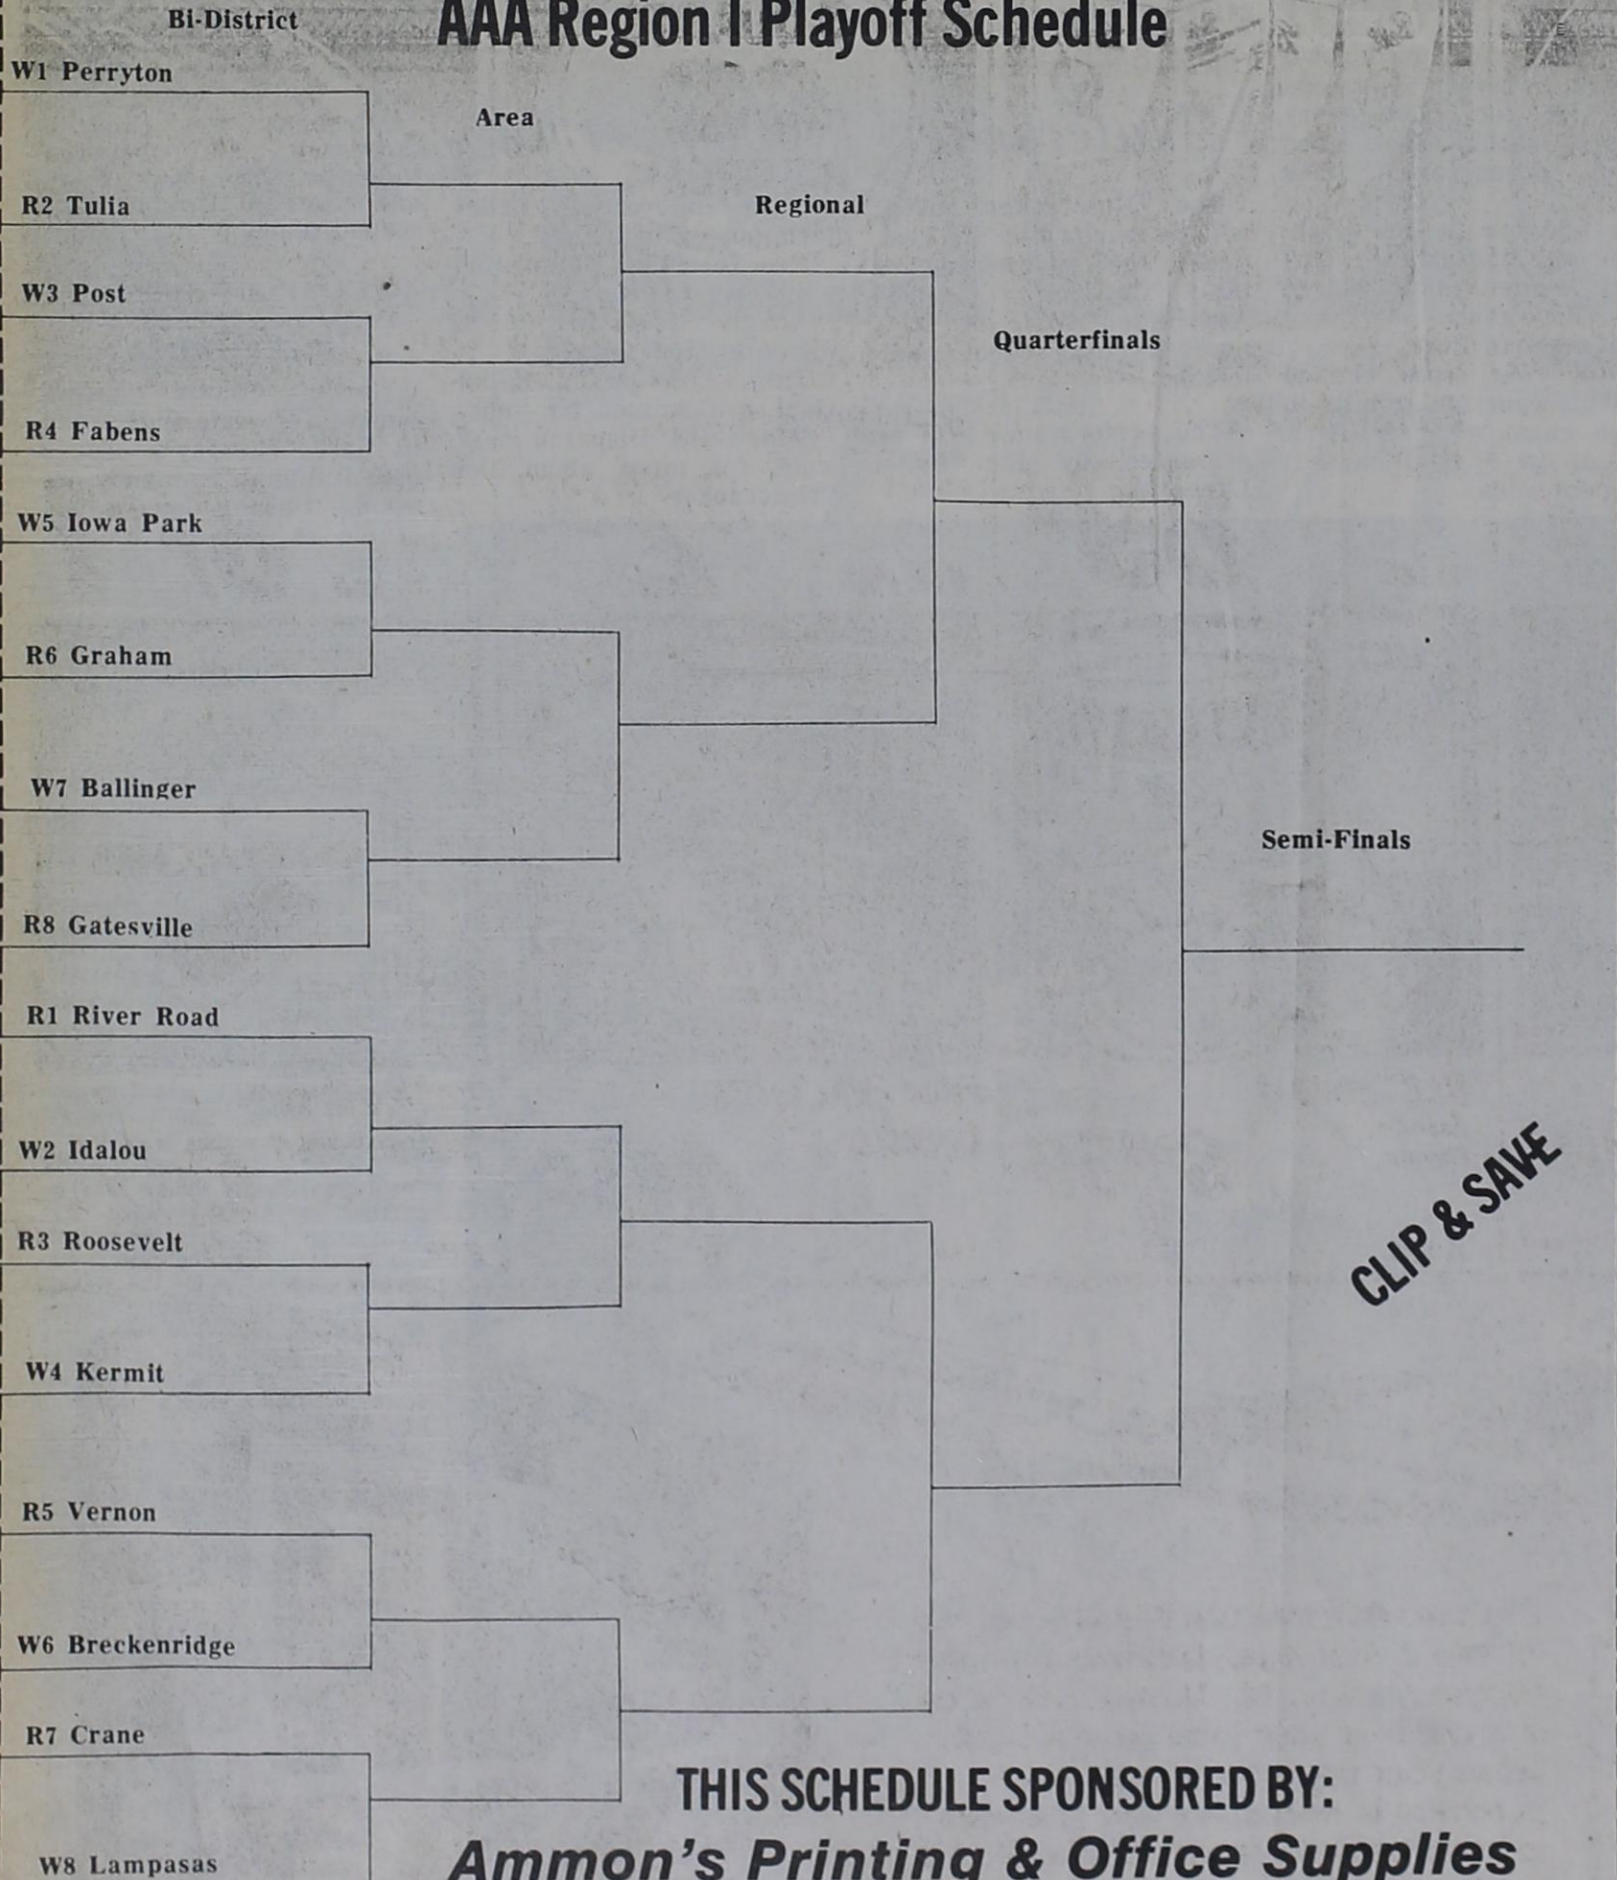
AAA Region I Playoff Schedule

Bi-District

Area

Regional

Quarterfinals

Semi-Finals

W1 Perryton

R2 Tulia

W3 Post

R4 Fabens

W5 Iowa Park

R6 Graham

W7 Ballinger

R8 Gatesville

R1 River Road

W2 Idalou

R3 Roosevelt

W4 Kermit

R5 Vernon

W6 Breckenridge

R7 Crane

W8 Lampasas

CLIP & SAVE

THIS SCHEDULE SPONSORED BY:
Ammon's Printing & Office Supplies